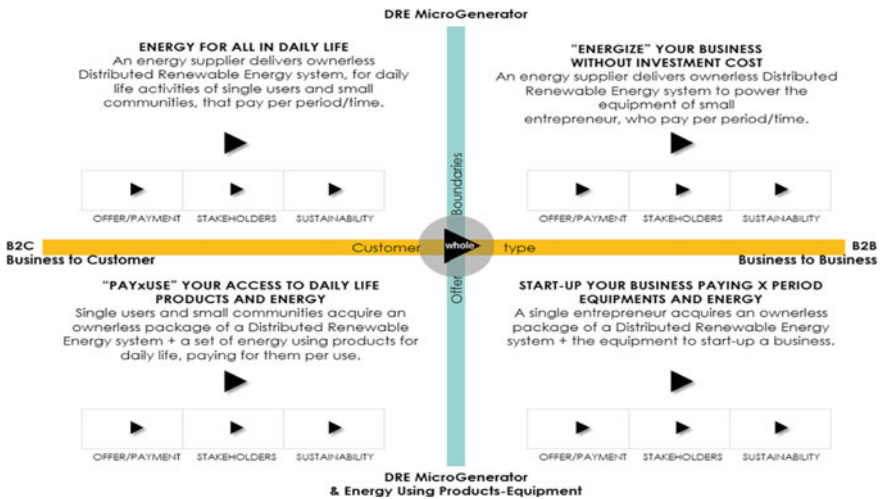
DRE MicroGenerator

ENERGY FOR ALL IN DAILY LIFE
An energy supplier delivers ownerless Distributed Renewable Energy system, for daily life activities of single users and small communities, that pay per period/time.

OFFER/PAYMENT STAKEHOLDERS SUSTAINABILITY

"ENERGIZE" YOUR BUSINESS WITHOUT INVESTMENT COST
An energy supplier delivers ownerless Distributed Renewable Energy system to power the equipment of small entrepreneur, who pay per period/time.

OFFER/PAYMENT STAKEHOLDERS SUSTAINABILITY

Offer Boundaries

B2C
Business to Customer

Customer whole type

B2B
Business to Business

"PAYxUSE" YOUR ACCESS TO DAILY LIFE PRODUCTS AND ENERGY
Single users and small communities acquire an ownerless package of a Distributed Renewable Energy system + a set of energy using products for daily life, paying for them per use.

OFFER/PAYMENT STAKEHOLDERS SUSTAINABILITY

START-UP YOUR BUSINESS PAYING X PERIOD EQUIPMENTS AND ENERGY
A single entrepreneur acquires an ownerless package of a Distributed Renewable Energy system + the equipment to start-up a business.

OFFER/PAYMENT STAKEHOLDERS SUSTAINABILITY

DRE MicroGenerator
& Energy Using Products-Equipment